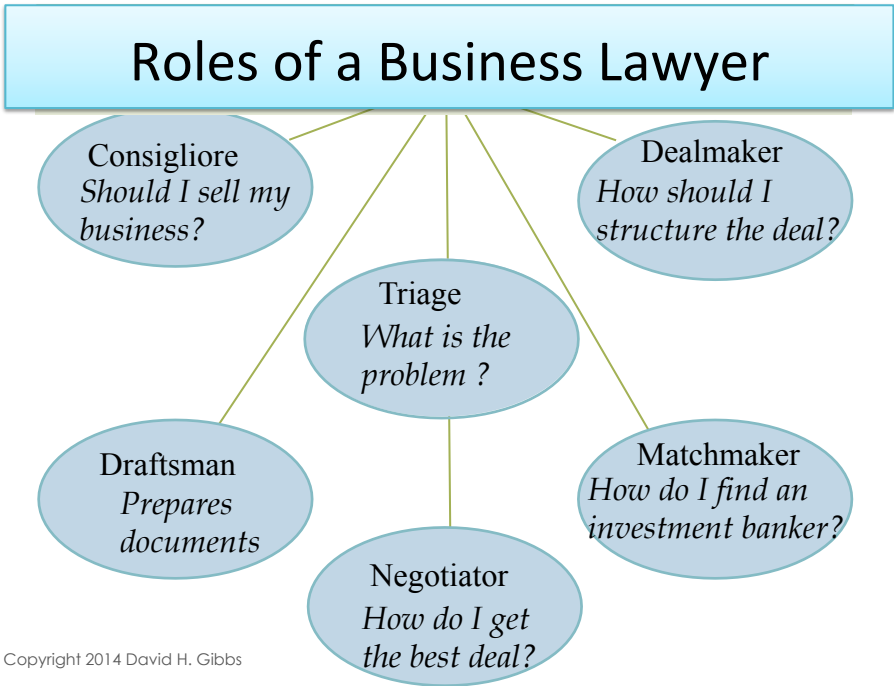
Roles of a Business Lawyer

Consigliore
Should I sell my business?

Dealmaker
How should I structure the deal?

Triage
What is the problem ?

Draftsman
Prepares documents

Matchmaker
How do I find an investment banker?

Negotiator
How do I get the best deal?

Copyright 2014 David H. Gibbs